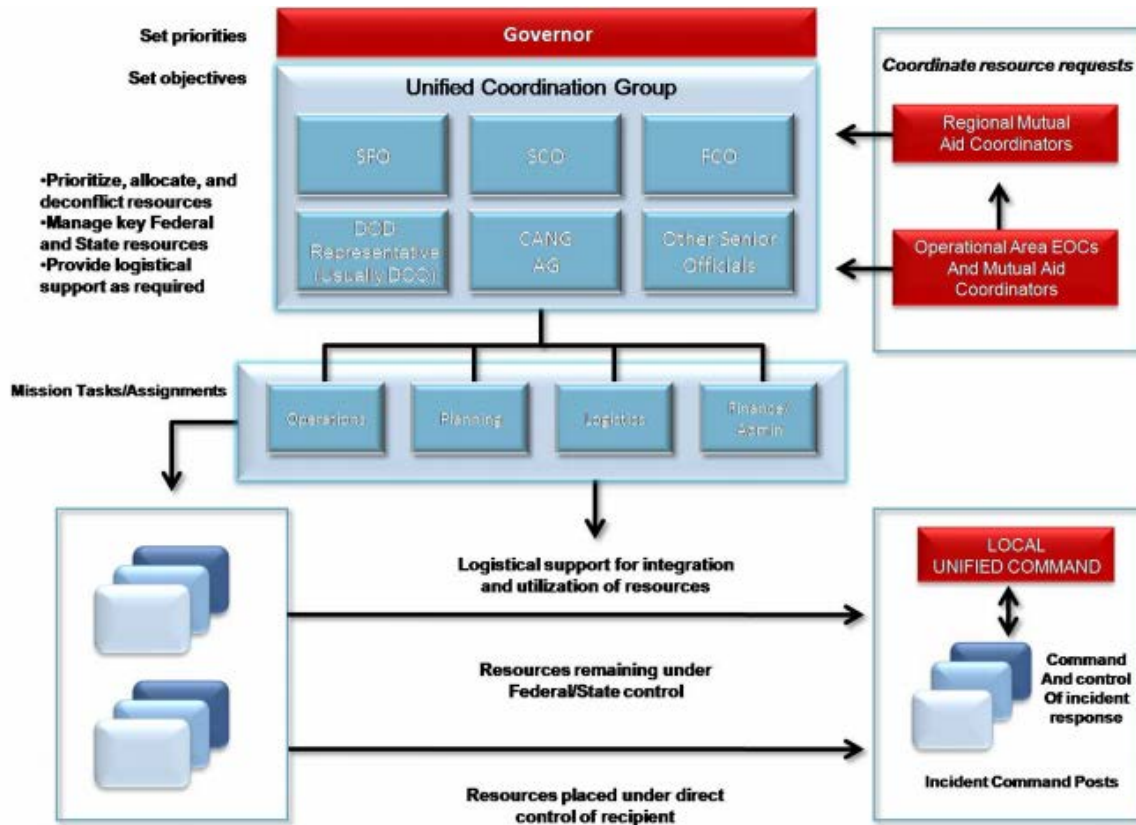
Set priorities

Governor

Set objectives

Unified Coordination Group

SFO

SCO

FCO

DOD Representative (Usually DCO)

CANG AG

Other Senior Officials

•Prioritize, allocate, and deconflict resources
•Manage key Federal and State resources
•Provide logistical support as required

Coordinate resource requests

Regional Mutual Aid Coordinators

Operational Area EOCs And Mutual Aid Coordinators

Mission Tasks/Assignments

Operations

Planning

Logistics

Finance/ Admin

Logistical support for integration and utilization of resources

Resources remaining under Federal/State control

Resources placed under direct control of recipient

LOCAL UNIFIED COMMAND

Command And control Of incident response

Incident Command Posts